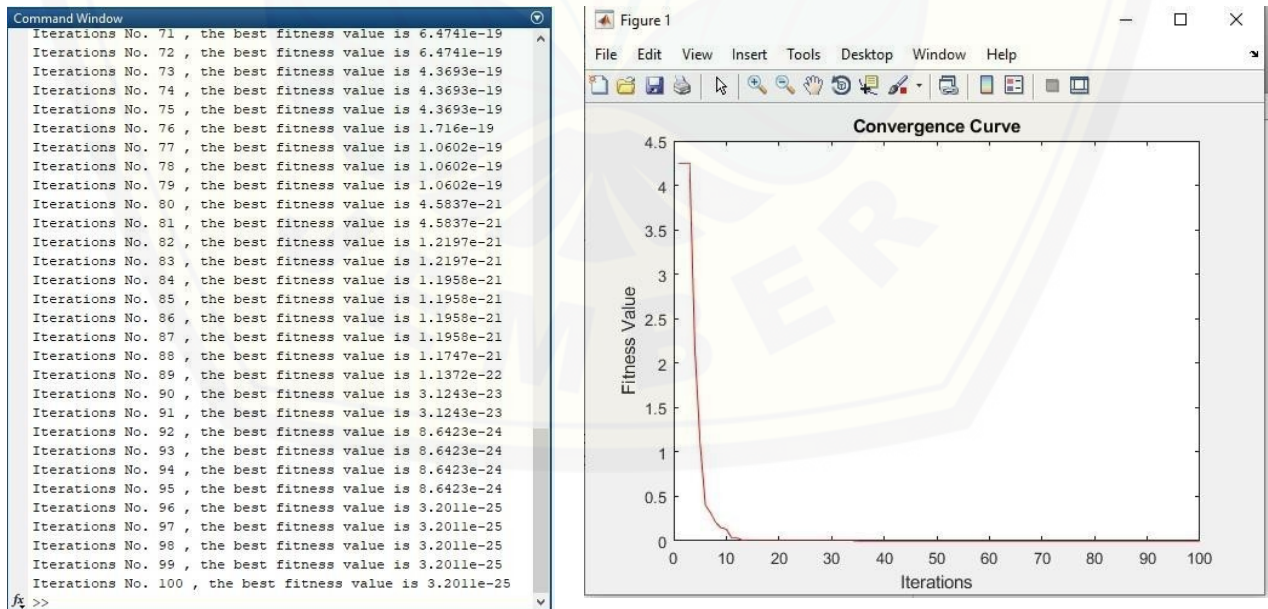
Command Window

Iterations No. 71 , the best fitness value is 6.4741e-19
Iterations No. 72 , the best fitness value is 6.4741e-19
Iterations No. 73 , the best fitness value is 4.3693e-19
Iterations No. 74 , the best fitness value is 4.3693e-19
Iterations No. 75 , the best fitness value is 4.3693e-19
Iterations No. 76 , the best fitness value is 1.716e-19
Iterations No. 77 , the best fitness value is 1.0602e-19
Iterations No. 78 , the best fitness value is 1.0602e-19
Iterations No. 79 , the best fitness value is 1.0602e-19
Iterations No. 80 , the best fitness value is 4.5837e-21
Iterations No. 81 , the best fitness value is 4.5837e-21
Iterations No. 82 , the best fitness value is 1.2197e-21
Iterations No. 83 , the best fitness value is 1.2197e-21
Iterations No. 84 , the best fitness value is 1.1958e-21
Iterations No. 85 , the best fitness value is 1.1958e-21
Iterations No. 86 , the best fitness value is 1.1958e-21
Iterations No. 87 , the best fitness value is 1.1958e-21
Iterations No. 88 , the best fitness value is 1.1747e-21
Iterations No. 89 , the best fitness value is 1.1372e-22
Iterations No. 90 , the best fitness value is 3.1243e-23
Iterations No. 91 , the best fitness value is 3.1243e-23
Iterations No. 92 , the best fitness value is 8.6423e-24
Iterations No. 93 , the best fitness value is 8.6423e-24
Iterations No. 94 , the best fitness value is 8.6423e-24
Iterations No. 95 , the best fitness value is 8.6423e-24
Iterations No. 96 , the best fitness value is 3.2011e-25
Iterations No. 97 , the best fitness value is 3.2011e-25
Iterations No. 98 , the best fitness value is 3.2011e-25
Iterations No. 99 , the best fitness value is 3.2011e-25
Iterations No. 100 , the best fitness value is 3.2011e-25
fx >>

Figure 1

File Edit View Insert Tools Desktop Window Help

Convergence Curve

Fitness Value

4.5
4
3.5
3
2.5
2
1.5
1
0.5
0

0 10 20 30 40 50 60 70 80 90 100

Iterations